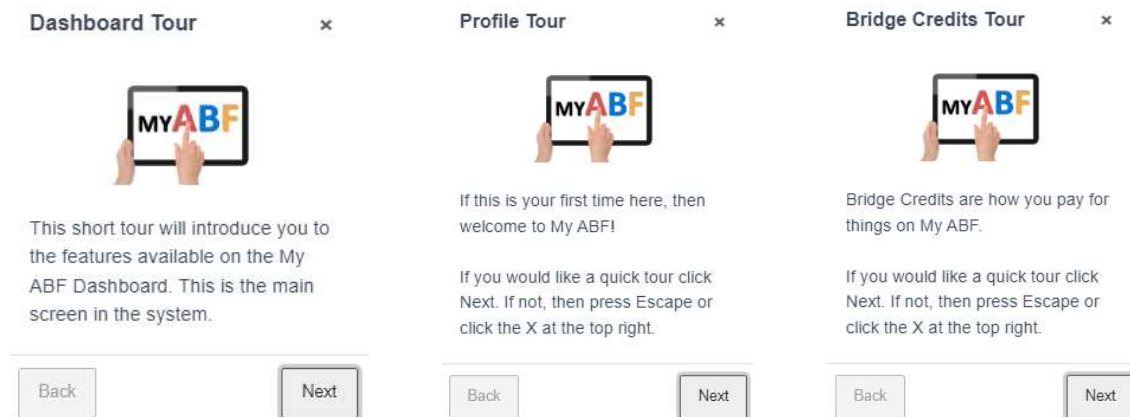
Dashboard Tour ×

MYABF

This short tour will introduce you to the features available on the My ABF Dashboard. This is the main screen in the system.

Back Next

Profile Tour ×

MYABF

If this is your first time here, then welcome to My ABF!

If you would like a quick tour click Next. If not, then press Escape or click the X at the top right.

Back Next

Bridge Credits Tour ×

MYABF

Bridge Credits are how you pay for things on My ABF.

If you would like a quick tour click Next. If not, then press Escape or click the X at the top right.

Back Next